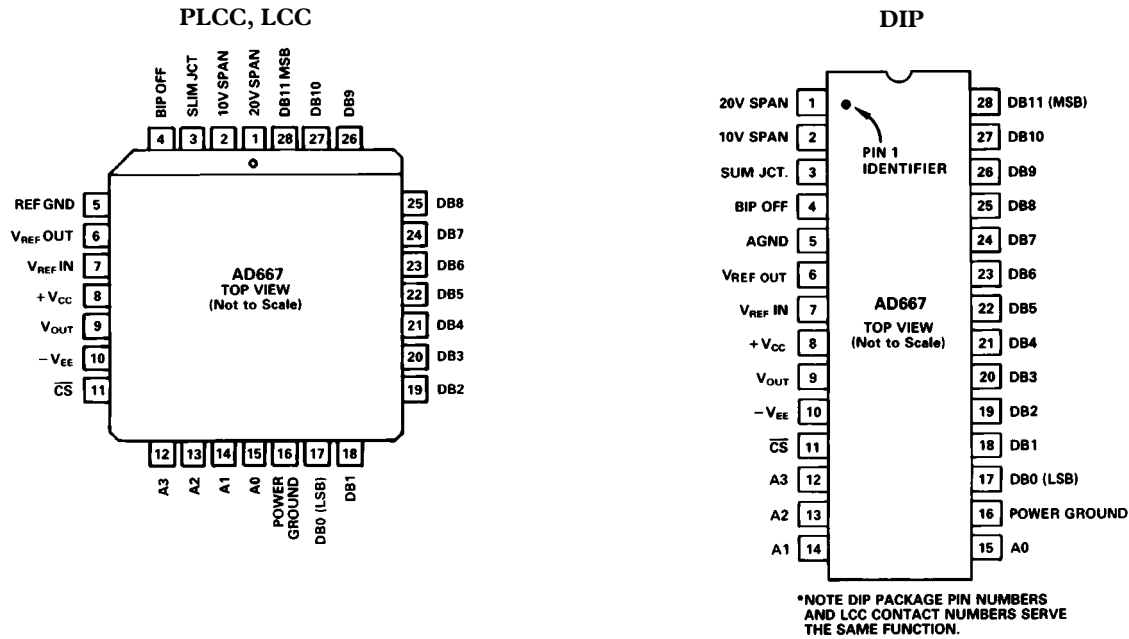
PLCC, LCC

BIP OFF
SLIM JCT
10V SPAN
20V SPAN
DB11 MSB
DB10
DB9

4 3 2 1 28 27 26

REF GND 5
$V_{REF}$ OUT 6
$V_{REF}$ IN 7
$+V_{CC}$ 8
$V_{OUT}$ 9
$-V_{EE}$ 10
$\overline{CS}$ 11

25 DB8
24 DB7
23 DB6
22 DB5
21 DB4
20 DB3
19 DB2

AD667
TOP VIEW
(Not to Scale)

12 13 14 15 16 17 18

A3
A2
A1
A0
POWER GROUND
DB0 (LSB)
DB1

DIP

20V SPAN 1
10V SPAN 2
SUM JCT. 3
BIP OFF 4
AGND 5
VREF OUT 6
$V_{REF}$ IN 7
$+V_{CC}$ 8
$V_{OUT}$ 9
$-V_{EE}$ 10
$\overline{CS}$ 11
A3 12
A2 13
A1 14

PIN 1
IDENTIFIER

AD667
TOP VIEW
(Not to Scale)

28 DB11 (MSB)
27 DB10
26 DB9
25 DB8
24 DB7
23 DB6
22 DB5
21 DB4
20 DB3
19 DB2
18 DB1
17 DB0 (LSB)
16 POWER GROUND
15 A0

*NOTE DIP PACKAGE PIN NUMBERS AND LCC CONTACT NUMBERS SERVE THE SAME FUNCTION.